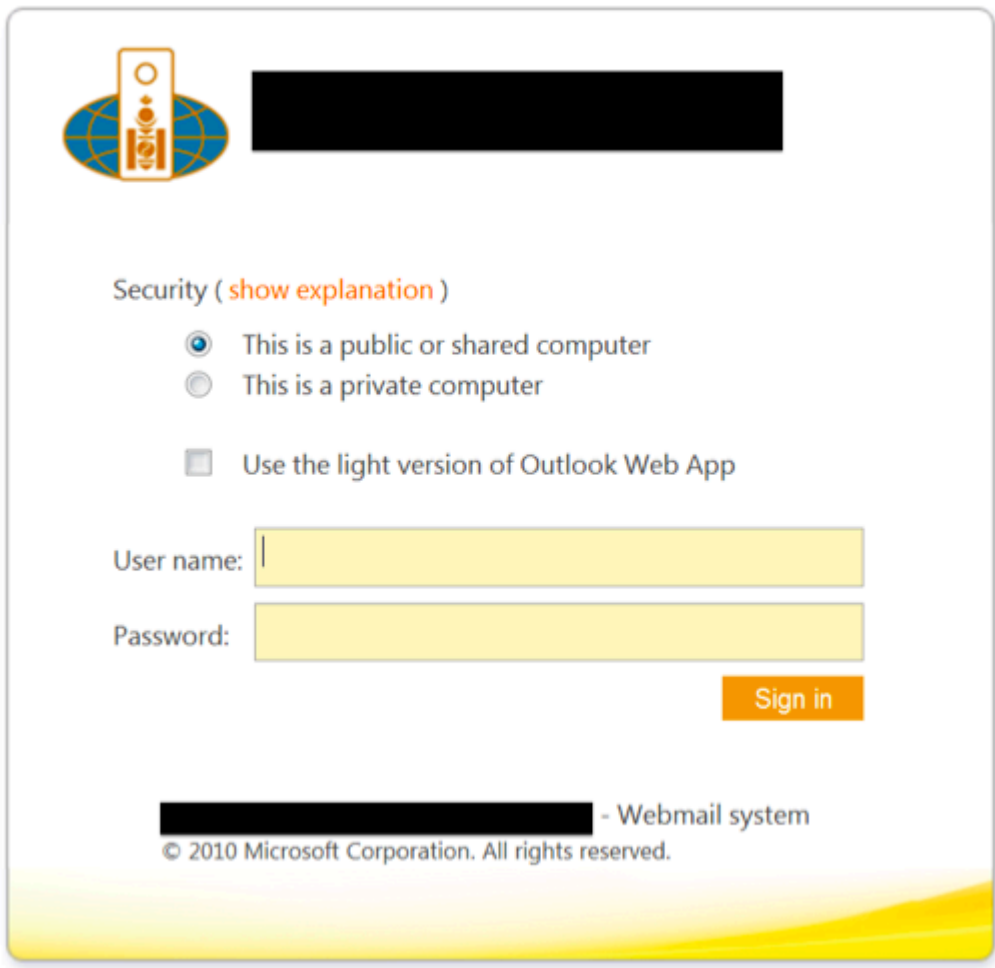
Security ( show explanation )

This is a public or shared computer
This is a private computer

Use the light version of Outlook Web App

User name:

Password:

Sign in

- Webmail system
© 2010 Microsoft Corporation. All rights reserved.